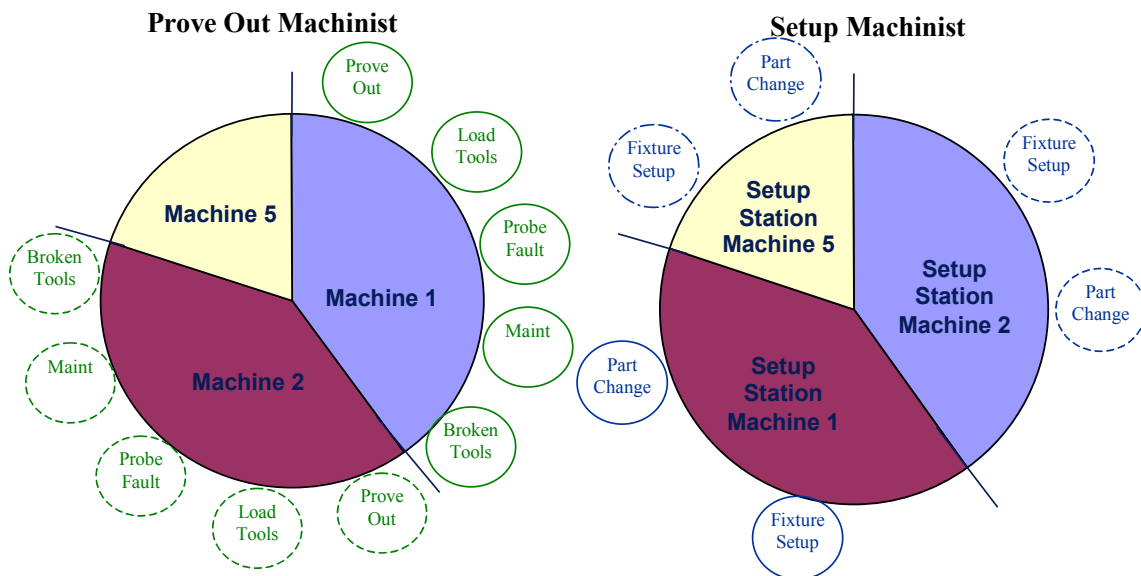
Prove Out Machinist

Prove Out

Load Tools

Probe Fault

Maint

Broken Tools

Machine 5

Machine 1

Machine 2

Broken Tools

Maint

Probe Fault

Load Tools

Prove Out

Setup Machinist

Part Change

Fixture Setup

Fixture Setup

Setup Station Machine 5

Setup Station Machine 2

Part Change

Part Change

Setup Station Machine 1

Fixture Setup